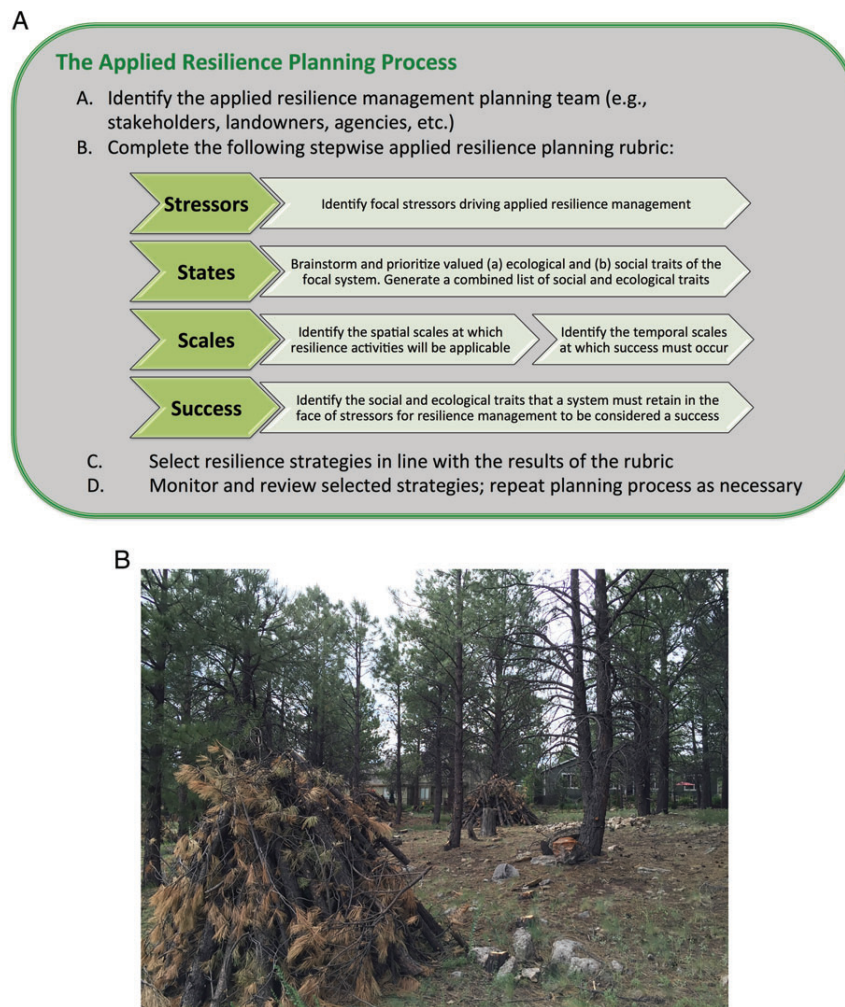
A

The Applied Resilience Planning Process

A. Identify the applied resilience management planning team (e.g., stakeholders, landowners, agencies, etc.)
B. Complete the following stepwise applied resilience planning rubric:

Stressors
Identify focal stressors driving applied resilience management

States
Brainstorm and prioritize valued (a) ecological and (b) social traits of the focal system. Generate a combined list of social and ecological traits

Scales
Identify the spatial scales at which resilience activities will be applicable
Identify the temporal scales at which success must occur

Success
Identify the social and ecological traits that a system must retain in the face of stressors for resilience management to be considered a success

C. Select resilience strategies in line with the results of the rubric
D. Monitor and review selected strategies; repeat planning process as necessary

B